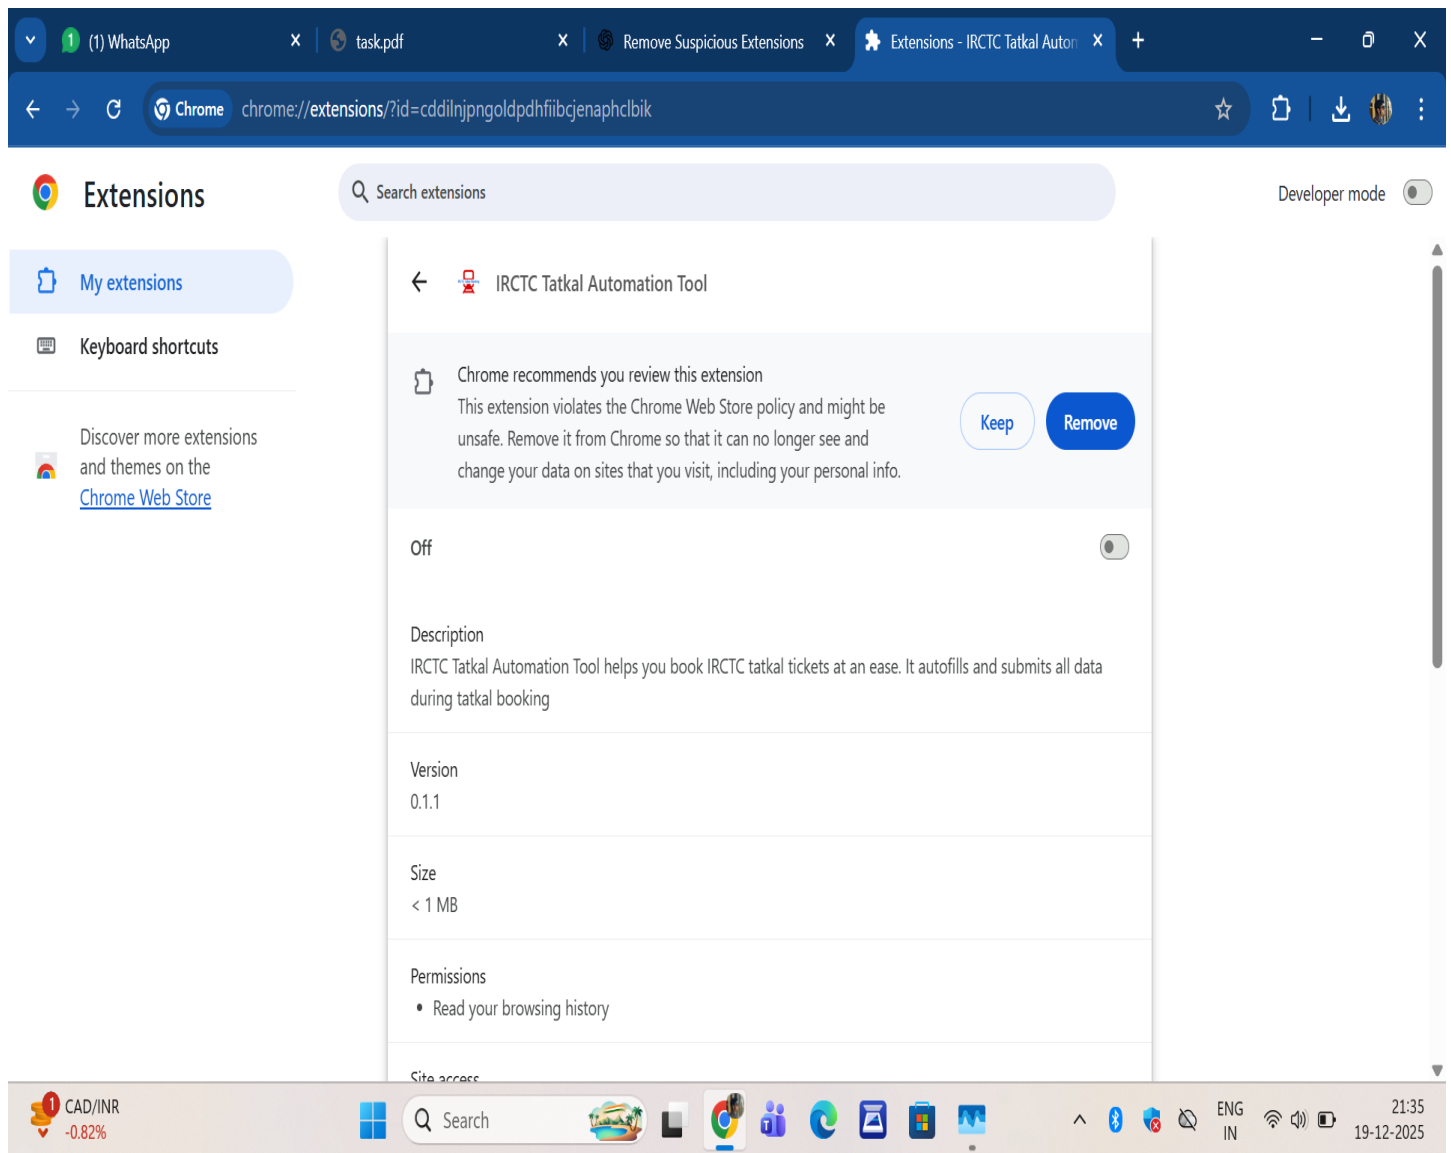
(1) WhatsApp
task.pdf
Remove Suspicious Extensions
Extensions - IRCTC Tatkal Auton

Chrome chrome://extensions/?id=cddilnjpngoldpdhfiibcjenaphclbik

Extensions
Search extensions
Developer mode

My extensions
Keyboard shortcuts

Discover more extensions and themes on the Chrome Web Store

IRCTC Tatkal Automation Tool

Chrome recommends you review this extension
This extension violates the Chrome Web Store policy and might be unsafe. Remove it from Chrome so that it can no longer see and change your data on sites that you visit, including your personal info.

Keep
Remove

Off

Description
IRCTC Tatkal Automation Tool helps you book IRCTC tatkal tickets at an ease. It autofills and submits all data during tatkal booking

Version
0.1.1

Size
< 1 MB

Permissions
• Read your browsing history

Site access

1
CAD/INR
-0.82%
Search
ENG
IN
21:35
19-12-2025